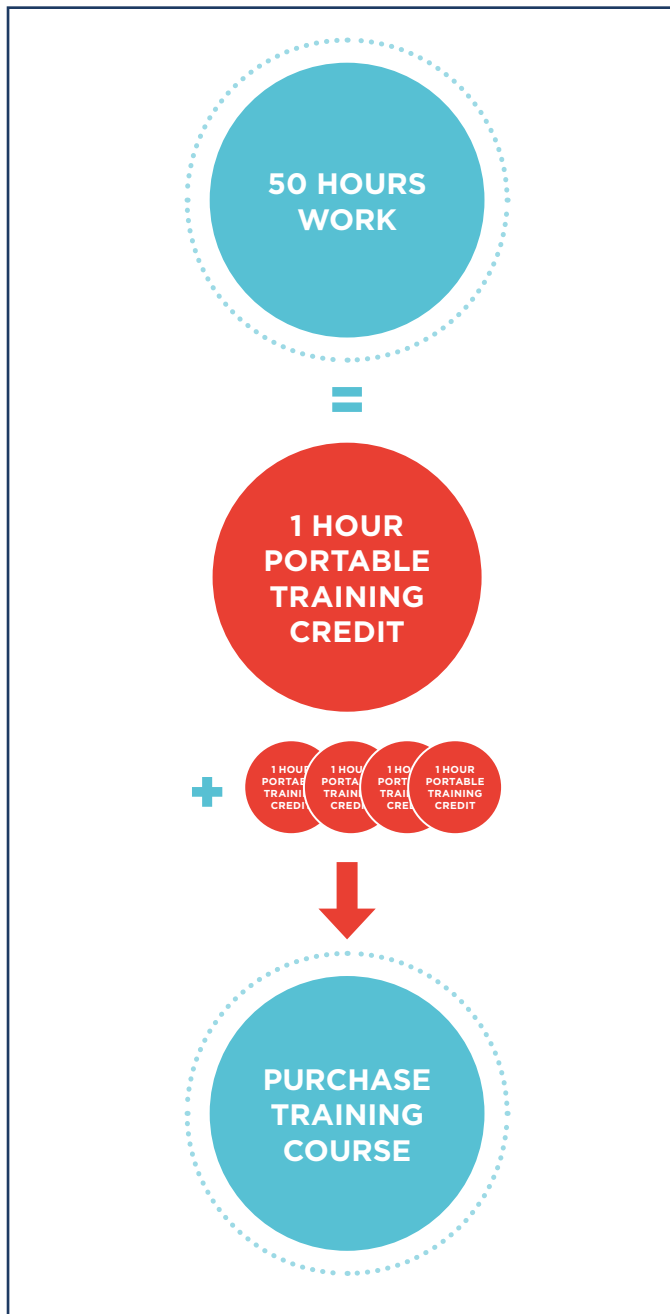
50 HOURS WORK

=

1 HOUR PORTABLE TRAINING CREDIT

+ 1 HOUR PORTABLE TRAINING CREDIT 1 HOUR PORTABLE TRAINING CREDIT 1 HOUR PORTABLE TRAINING CREDIT 1 HOUR PORTABLE TRAINING CREDIT

PURCHASE TRAINING COURSE